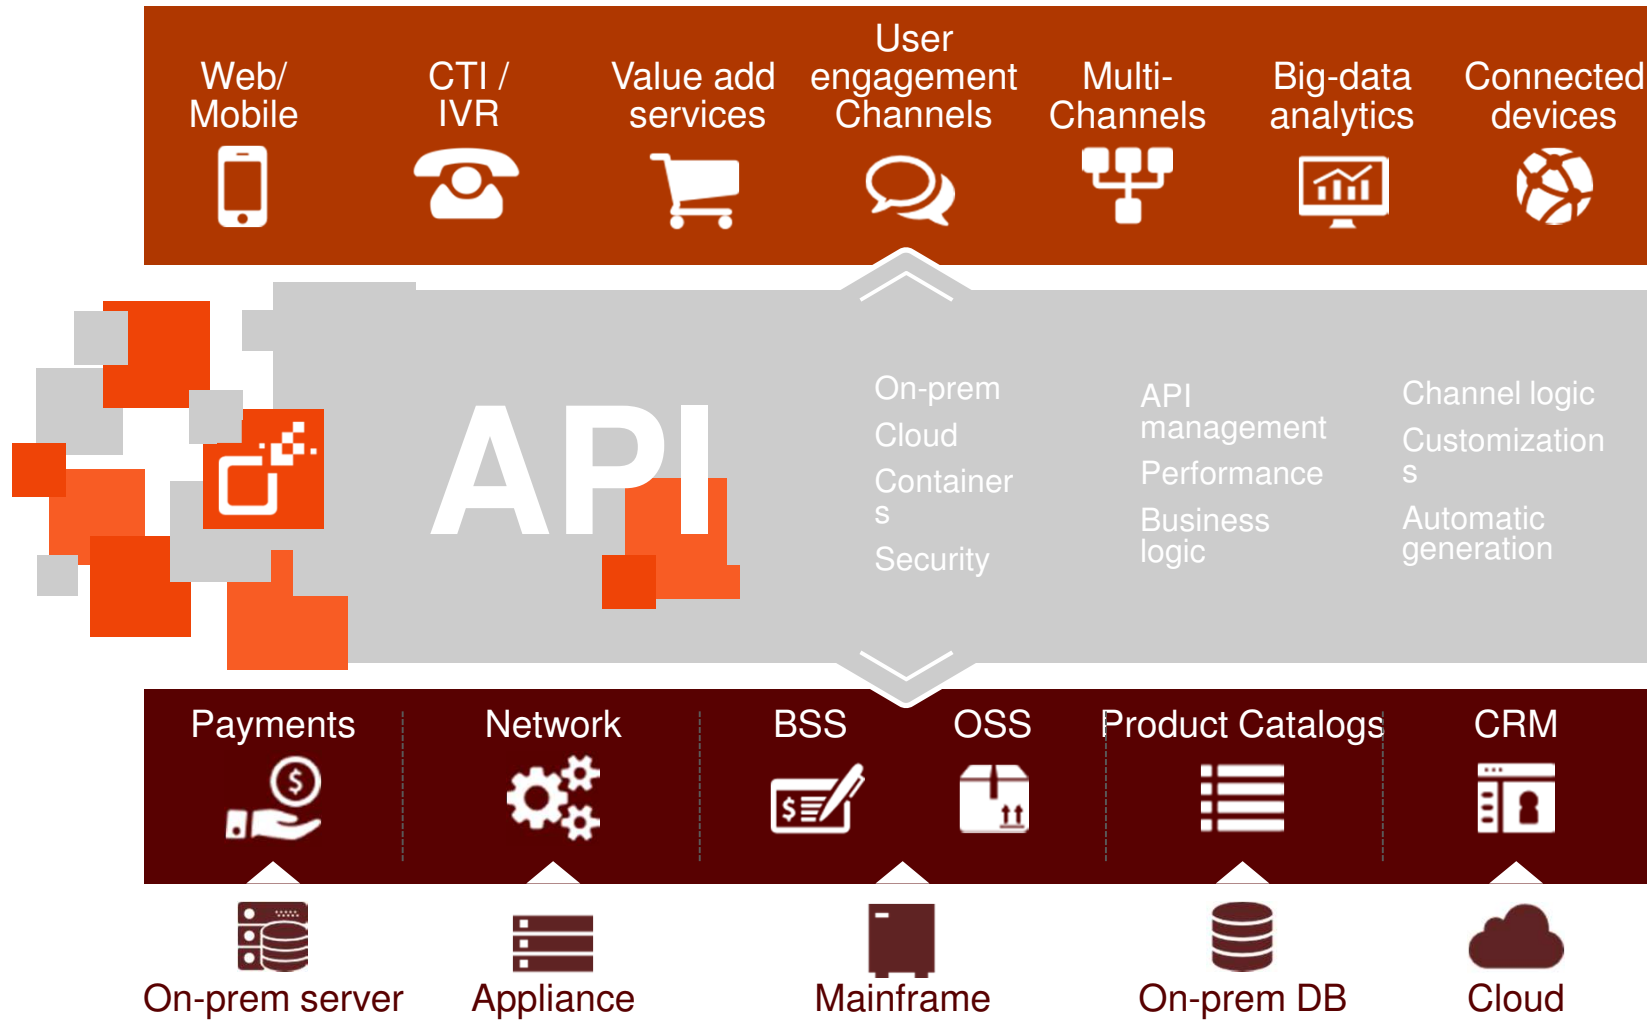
Web/ Mobile

CTI / IVR

Value add services

User engagement Channels

Multi-Channels

Big-data analytics

Connected devices

API

On-prem
Cloud
Containers
Security

API management
Performance
Business logic

Channel logic
Customizations
Automatic generation

Payments

Network

BSS

OSS

Product Catalogs

CRM

On-prem server

Appliance

Mainframe

On-prem DB

Cloud